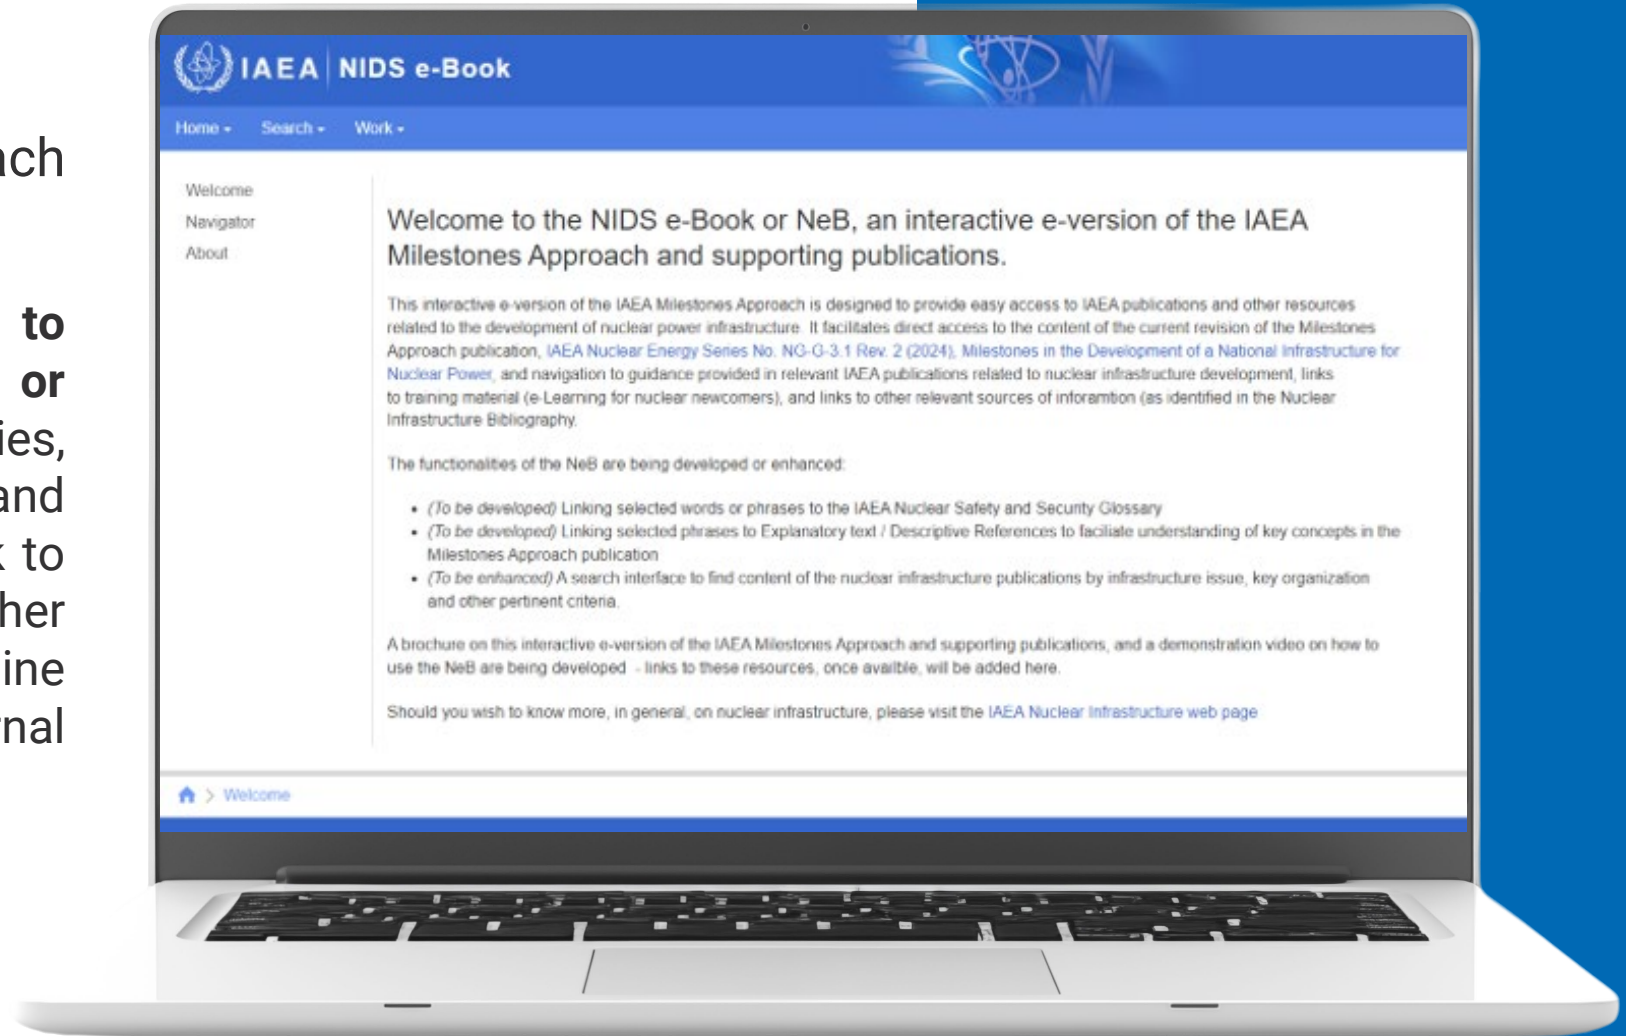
ach

to
or
ies,
and
to
her
ine
nal

IAEA NIDS e-Book

Home ▾ Search ▾ Work ▾

Welcome
Navigator
About

Welcome to the NIDS e-Book or NeB, an interactive e-version of the IAEA Milestones Approach and supporting publications.

This interactive e-version of the IAEA Milestones Approach is designed to provide easy access to IAEA publications and other resources related to the development of nuclear power infrastructure. It facilitates direct access to the content of the current revision of the Milestones Approach publication, IAEA Nuclear Energy Series No. NG-G-3.1 Rev. 2 (2024), Milestones in the Development of a National Infrastructure for Nuclear Power, and navigation to guidance provided in relevant IAEA publications related to nuclear infrastructure development, links to training material (e-Learning for nuclear newcomers), and links to other relevant sources of inforamtion (as identified in the Nuclear Infrastructure Bibliography.

The functionalities of the NeB are being developed or enhanced:

- (To be developed) Linking selected words or phrases to the IAEA Nuclear Safety and Security Glossary
- (To be developed) Linking selected phrases to Explanatory text / Descriptive References to faciliate understanding of key concepts in the Milestones Approach publication
- (To be enhanced) A search interface to find content of the nuclear infrastructure publications by infrastructure issue, key organization and other pertinent criteria.

A brochure on this interactive e-version of the IAEA Milestones Approach and supporting publications, and a demonstration video on how to use the NeB are being developed - links to these resources, once availble, will be added here.

Should you wish to know more, in general, on nuclear infrastructure, please visit the IAEA Nuclear Infrastructure web page

> Welcome